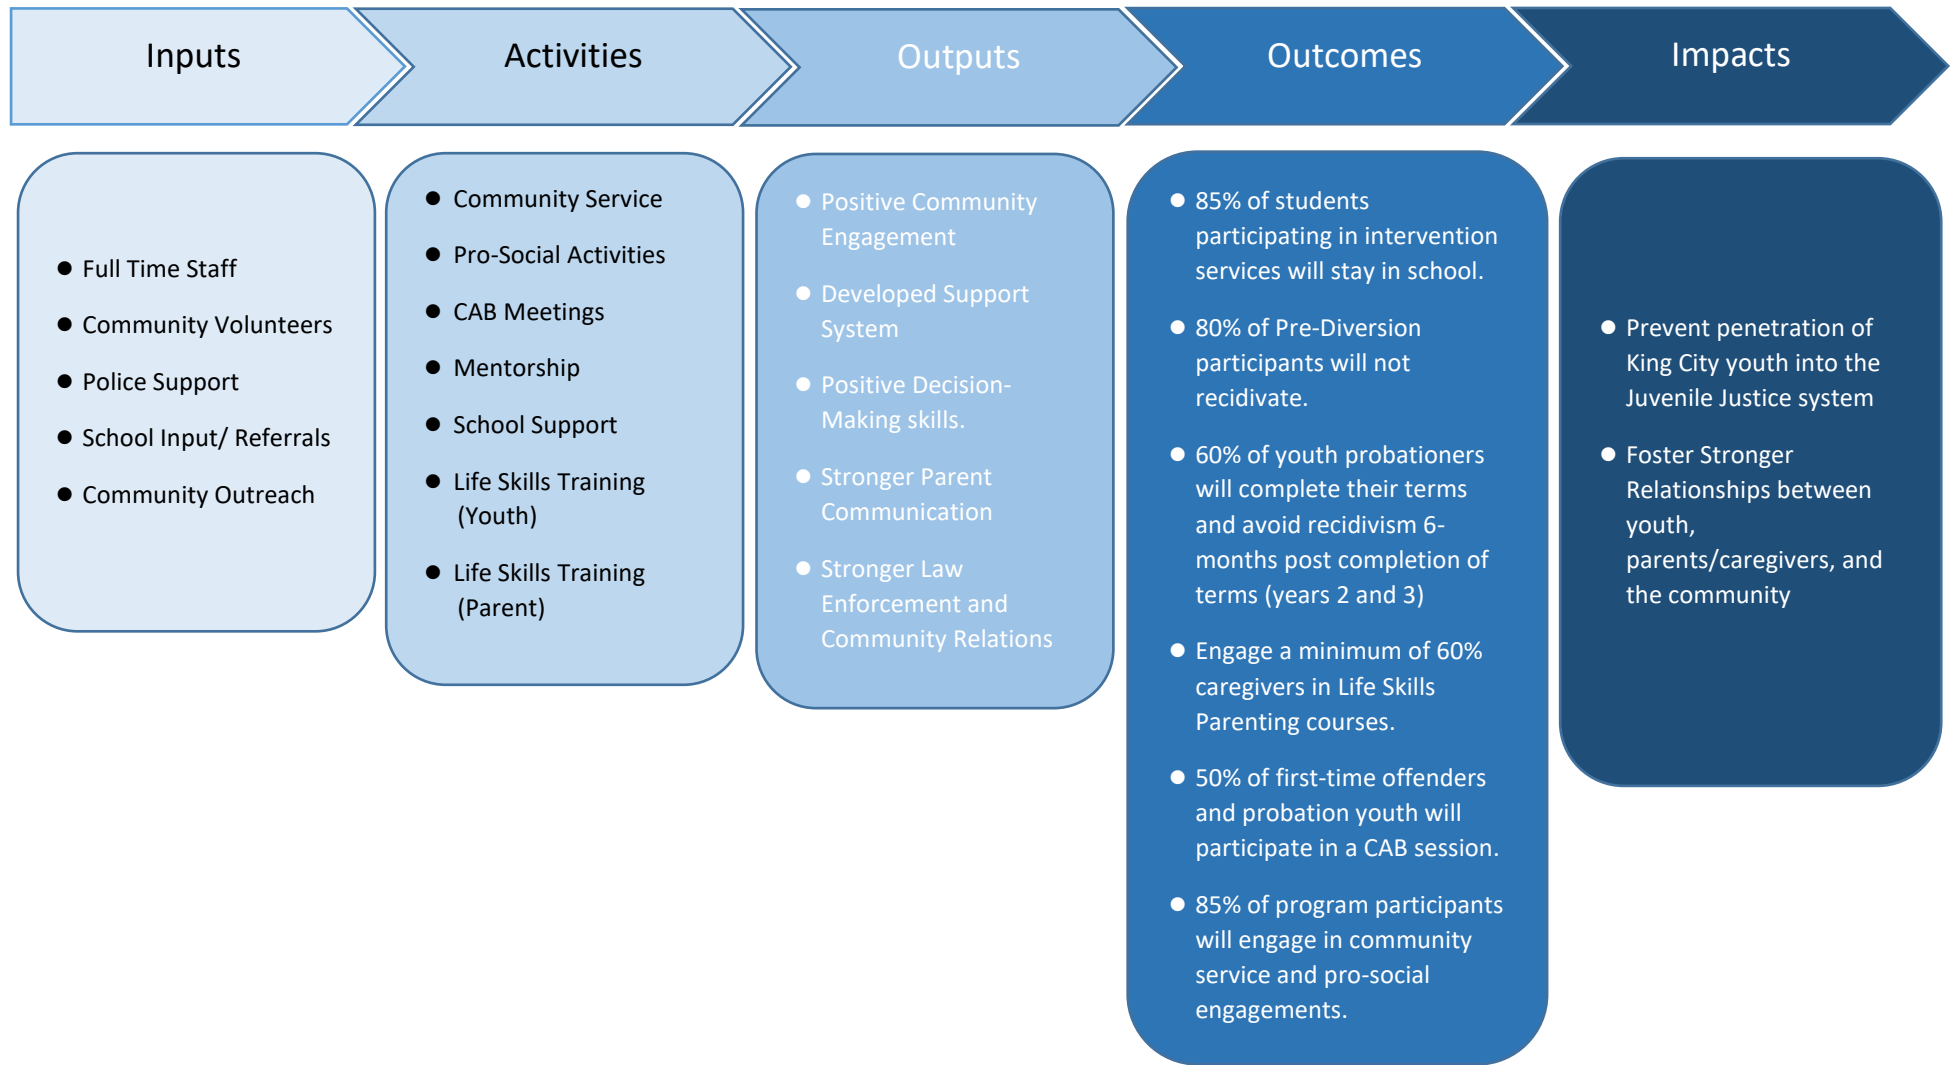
Inputs

Activities

Outputs

Outcomes

Impacts

- Full Time Staff
- Community Volunteers
- Police Support
- School Input/ Referrals
- Community Outreach

- Community Service
- Pro-Social Activities
- CAB Meetings
- Mentorship
- School Support
- Life Skills Training (Youth)
- Life Skills Training (Parent)

- Positive Community Engagement
- Developed Support System
- Positive Decision-Making skills.
- Stronger Parent Communication
- Stronger Law Enforcement and Community Relations

- 85% of students participating in intervention services will stay in school.
- 80% of Pre-Diversion participants will not recidivate.
- 60% of youth probationers will complete their terms and avoid recidivism 6-months post completion of terms (years 2 and 3)
- Engage a minimum of 60% caregivers in Life Skills Parenting courses.
- 50% of first-time offenders and probation youth will participate in a CAB session.
- 85% of program participants will engage in community service and pro-social engagements.

- Prevent penetration of King City youth into the Juvenile Justice system
- Foster Stronger Relationships between youth, parents/caregivers, and the community